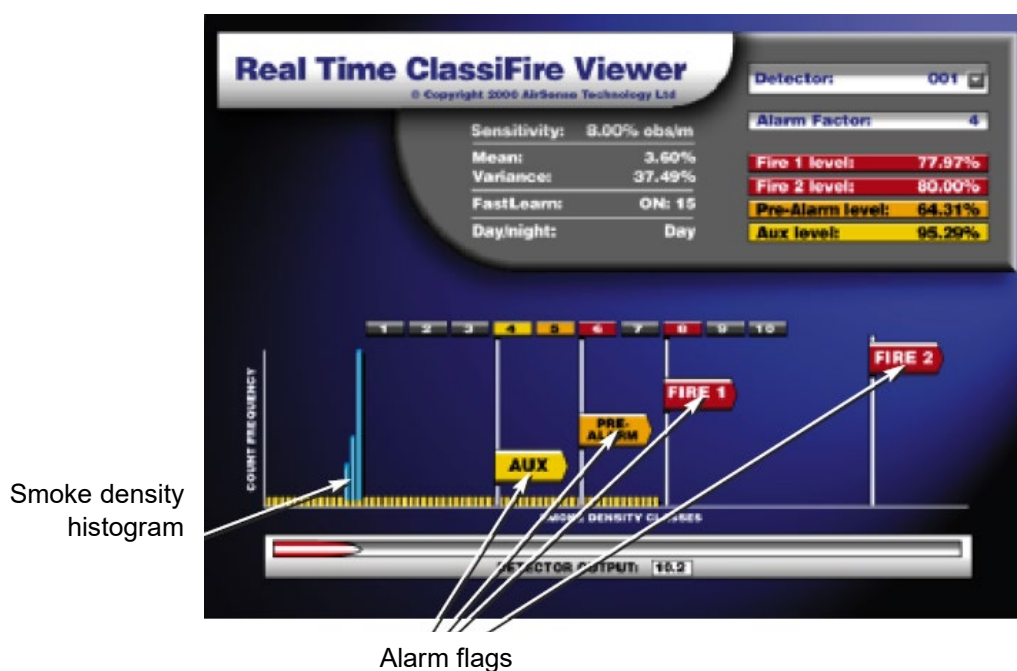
Real Time ClassiFire Viewer
© Copyright 2000 AirSense Technology Ltd

Detector: 001

Alarm Factor: 4

Sensitivity: 8.00% obs/m

Mean: 3.60%
Variance: 37.49%

FastLearn: ON: 15

Day/night: Day

Fire 1 level: 77.97%
Fire 2 level: 80.00%
Pre-Alarm level: 64.31%
Aux level: 95.29%

1 2 3 4 5 6 7 8 9 10

COUNT FREQUENCY

FIRE 2

FIRE 1

PRE-ALARM

AUX

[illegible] DENSITY CLASSES

DETECTOR OUTPUT: 10.2

Smoke density histogram

Alarm flags